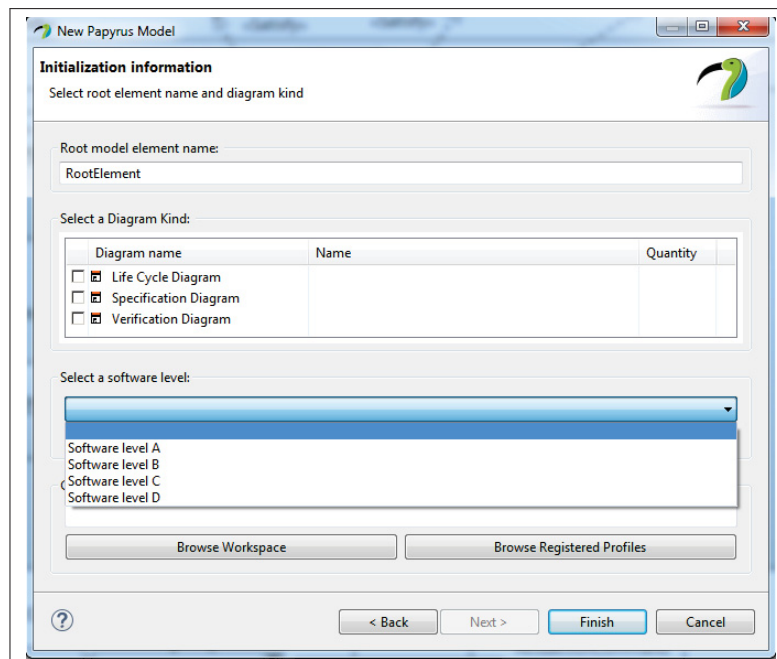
New Papyrus Model

Initialization information

Select root element name and diagram kind

Root model element name:

RootElement

Select a Diagram Kind:

| Diagram name | Name | Quantity |
|---|---|---|
| Life Cycle Diagram | | |
| Specification Diagram | | |
| Verification Diagram | | |

Select a software level:

Software level A
Software level B
Software level C
Software level D

Browse Workspace

Browse Registered Profiles

?

< Back

Next >

Finish

Cancel